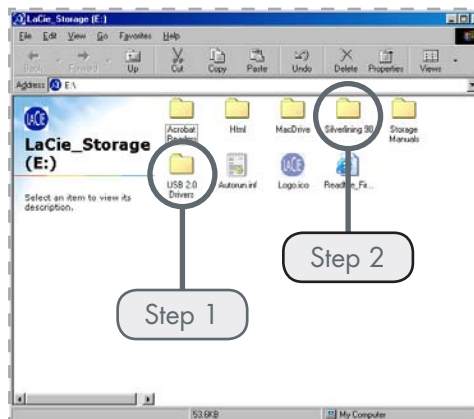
LaCie_Storage (E:)

File Edit View Go Favorites Help

Back Forward Up Cut Copy Paste Undo Delete Properties Views

Address E:\

LaCie_Storage (E:)

Select an item to view its description.

Acrobat Reader Html MacDrive Silverlining 98 Storage Manuals

USB 2.0 Drivers Autorun.inf Logo.ico ReadMe_Fi...

Step 2

Step 1

53.6KB My Computer